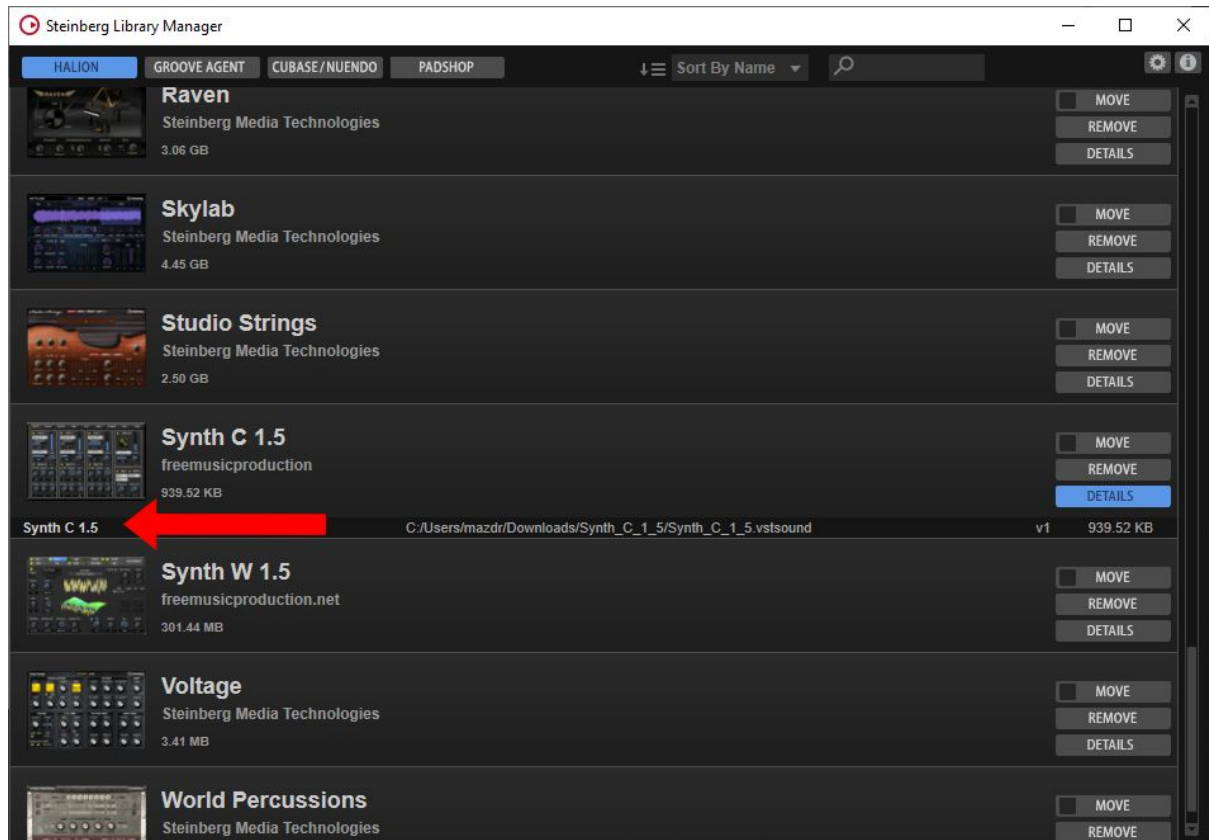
Steinberg Library Manager

HALION GROOVE AGENT CUBASE/NUENDO PADSHOP

Sort By Name

Raven
Steinberg Media Technologies
3.06 GB
MOVE
REMOVE
DETAILS

Skylab
Steinberg Media Technologies
4.45 GB
MOVE
REMOVE
DETAILS

Studio Strings
Steinberg Media Technologies
2.50 GB
MOVE
REMOVE
DETAILS

Synth C 1.5
freemusicproduction
939.52 KB
MOVE
REMOVE
DETAILS

Synth C 1.5 C:/Users/mazdr/Downloads/Synth_C_1_5/Synth_C_1_5.vstsound v1 939.52 KB

Synth W 1.5
freemusicproduction.net
301.44 MB
MOVE
REMOVE
DETAILS

Voltage
Steinberg Media Technologies
3.41 MB
MOVE
REMOVE
DETAILS

World Percussions
Steinberg Media Technologies
MOVE
REMOVE